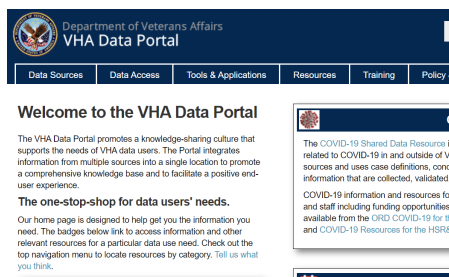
Department of Veterans Affairs
VHA Data Portal

Data Sources | Data Access | Tools & Applications | Resources | Training | Policy

Welcome to the VHA Data Portal

The VHA Data Portal promotes a knowledge-sharing culture that supports the needs of VHA data users. The Portal integrates information from multiple sources into a single location to promote a comprehensive knowledge base and to facilitate a positive end-user experience.

The one-stop-shop for data users' needs.

Our home page is designed to help get you the information you need. The badges below link to access information and other relevant resources for a particular data use need. Check out the top navigation menu to locate resources by category. Tell us what you think.

The COVID-19 Shared Data Resource i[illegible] related to COVID-19 in and outside of V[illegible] sources and uses case definitions, conc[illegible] information that are collected, validated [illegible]

COVID-19 information and resources fo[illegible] and staff including funding opportunities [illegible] available from the ORD COVID-19 for t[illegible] and COVID-19 Resources for the HSR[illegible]